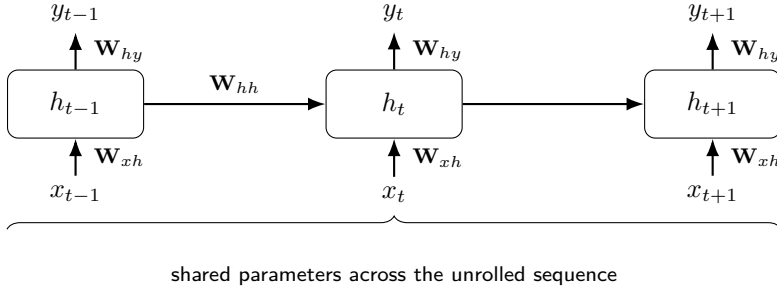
$y_{t-1}$

$\mathbf{W}_{hy}$

$h_{t-1}$

$\mathbf{W}_{xh}$

$x_{t-1}$

$\mathbf{W}_{hh}$

$y_t$

$\mathbf{W}_{hy}$

$h_t$

$\mathbf{W}_{xh}$

$x_t$

$y_{t+1}$

$\mathbf{W}_{hy}$

$h_{t+1}$

$\mathbf{W}_{xh}$

$x_{t+1}$

shared parameters across the unrolled sequence